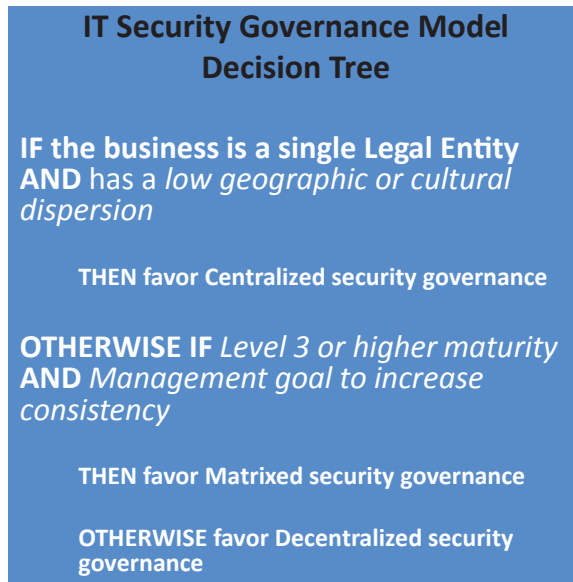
IT Security Governance Model Decision Tree

IF the business is a single Legal Entity AND has a low geographic or cultural dispersion

THEN favor Centralized security governance

OTHERWISE IF Level 3 or higher maturity AND Management goal to increase consistency

THEN favor Matrixed security governance

OTHERWISE favor Decentralized security governance